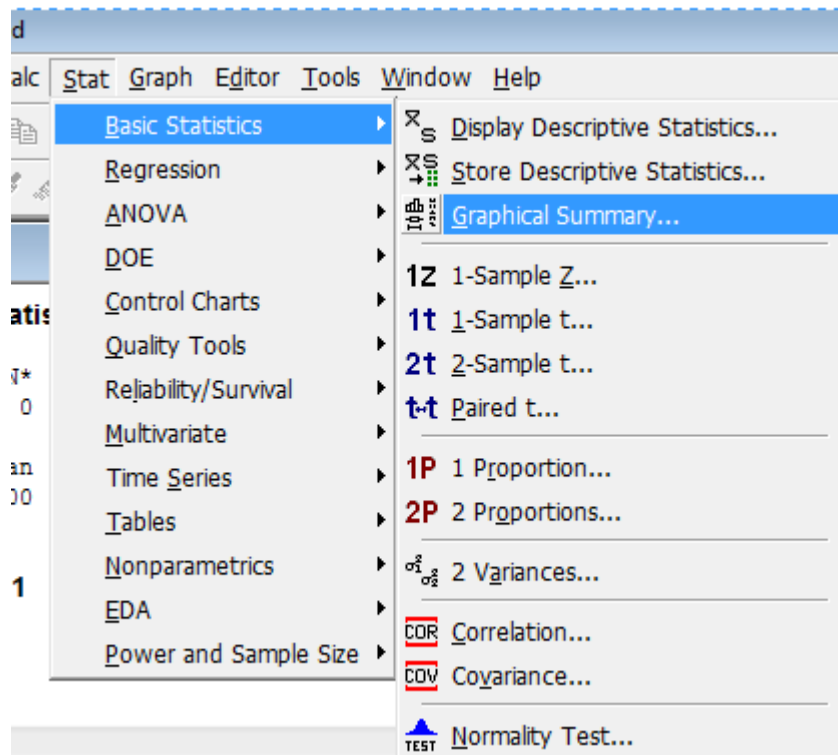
d

alc Stat Graph Editor Tools Window Help

Basic Statistics
Regression
ANOVA
DOE
Control Charts
Quality Tools
Reliability/Survival
Multivariate
Time Series
Tables
Nonparametrics
EDA
Power and Sample Size

atis
N*
0
an
00
1

Display Descriptive Statistics...
Store Descriptive Statistics...
Graphical Summary...
1Z 1-Sample Z...
1t 1-Sample t...
2t 2-Sample t...
t-t Paired t...
1P 1 Proportion...
2P 2 Proportions...
2 Variances...
COR Correlation...
COV Covariance...
TEST Normality Test...